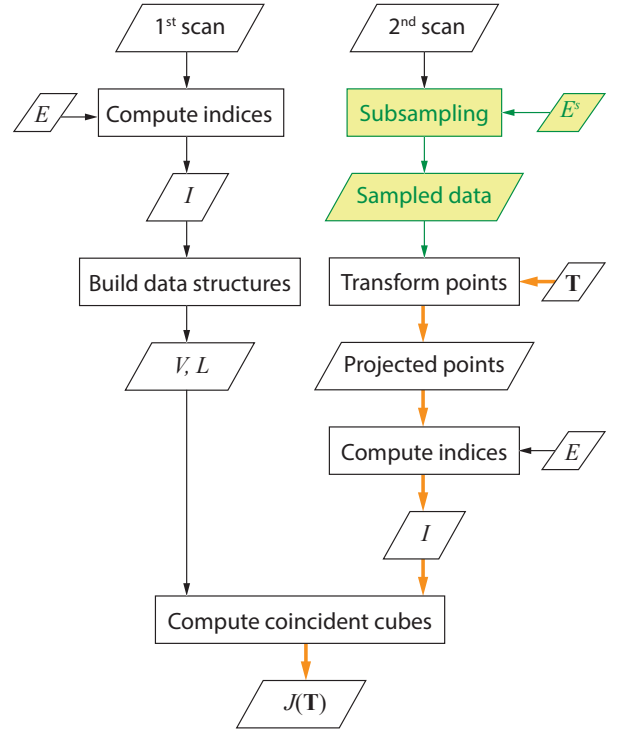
1$^{st}$ scan

$E$

Compute indices

$I$

Build data structures

$V, L$

2$^{nd}$ scan

Subsampling

$E^s$

Sampled data

Transform points

$\mathbf{T}$

Projected points

Compute indices

$E$

$I$

Compute coincident cubes

$J(\mathbf{T})$